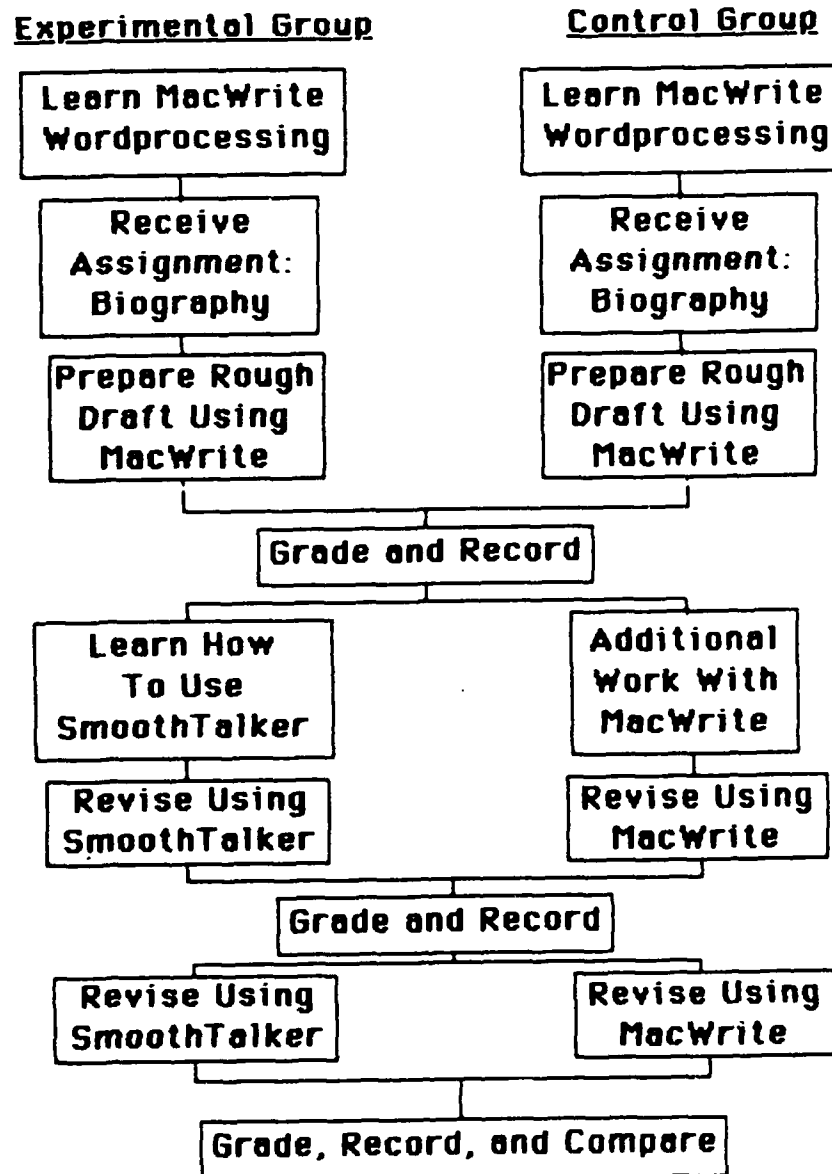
Experimental Group

Control Group

Learn MacWrite Wordprocessing

Learn MacWrite Wordprocessing

Receive Assignment: Biography

Receive Assignment: Biography

Prepare Rough Draft Using MacWrite

Prepare Rough Draft Using MacWrite

Grade and Record

Learn How To Use SmoothTalker

Additional Work With MacWrite

Revise Using SmoothTalker

Revise Using MacWrite

Grade and Record

Revise Using SmoothTalker

Revise Using MacWrite

Grade, Record, and Compare